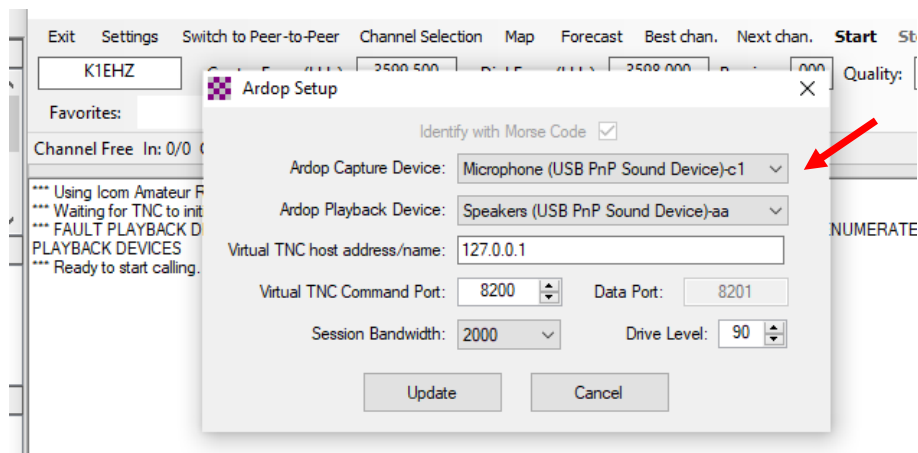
Exit Settings Switch to Peer-to-Peer Channel Selection Map Forecast Best chan. Next chan. **Start** St

K1EHZ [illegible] 3590.500 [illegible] 3598.000 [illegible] 000 Quality:

Favorites:

Channel Free In: 0/0

*** Using Icom Amateur R
*** Waiting for TNC to init
*** FAULT PLAYBACK D ENUMERATE
PLAYBACK DEVICES
*** Ready to start calling.

Ardop Setup

Identify with Morse Code

Ardop Capture Device: Microphone (USB PnP Sound Device)-c1

Ardop Playback Device: Speakers (USB PnP Sound Device)-aa

Virtual TNC host address/name: 127.0.0.1

Virtual TNC Command Port: 8200 Data Port: 8201

Session Bandwidth: 2000 Drive Level: 90

Update Cancel